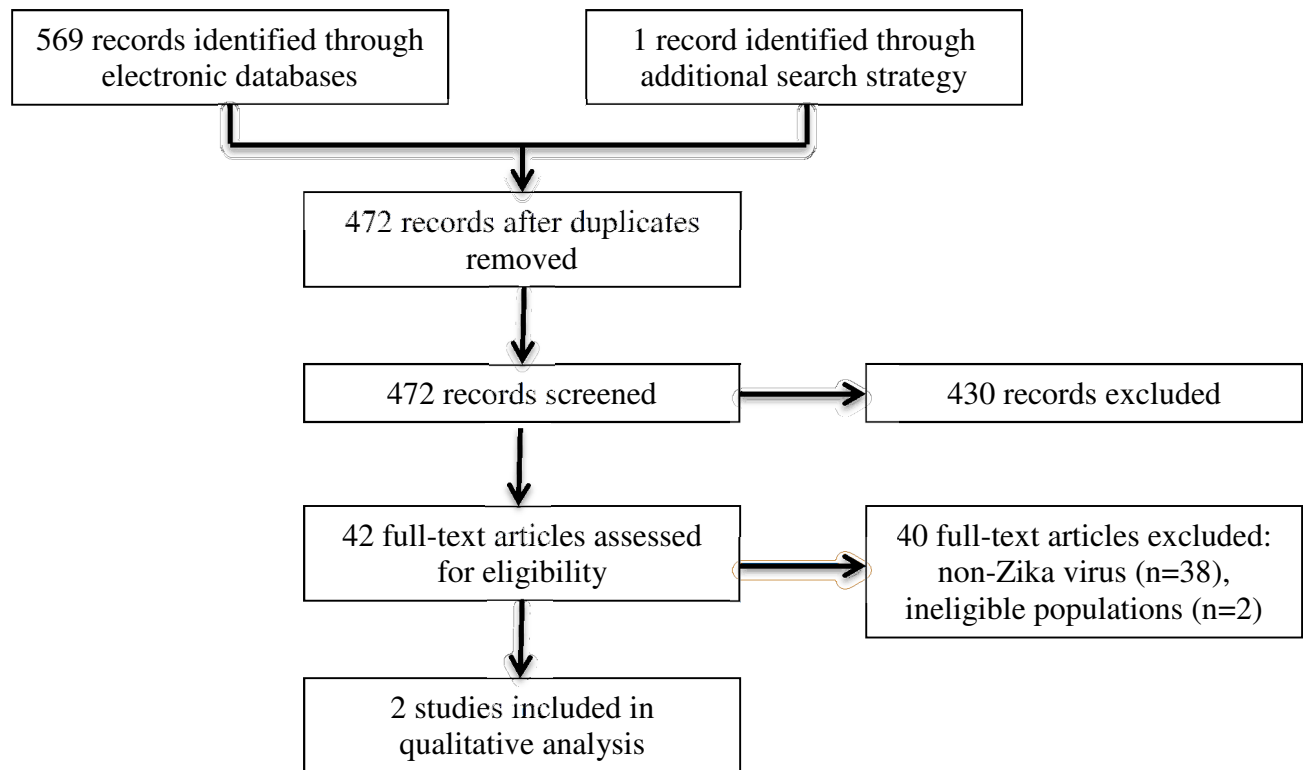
569 records identified through electronic databases

1 record identified through additional search strategy

472 records after duplicates removed

472 records screened

430 records excluded

42 full-text articles assessed for eligibility

40 full-text articles excluded: non-Zika virus (n=38), ineligible populations (n=2)

2 studies included in qualitative analysis